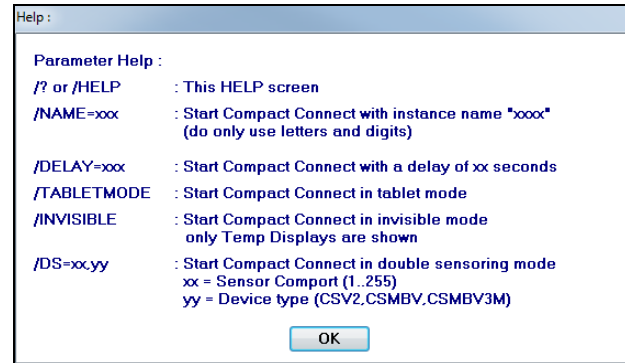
Help :

Parameter Help :

| | |
|---|---|
| /? or /HELP | : This HELP screen |
| /NAME=xxx | : Start Compact Connect with instance name "xxxx" (do only use letters and digits) |
| /DELAY=xxx | : Start Compact Connect with a delay of xx seconds |
| /TABLETMODE | : Start Compact Connect in tablet mode |
| /INVISIBLE | : Start Compact Connect in invisible mode only Temp Displays are shown |
| /DS=xx,yy | : Start Compact Connect in double sensoring mode xx = Sensor Comport (1..255) yy = Device type (CSV2,CSMBV,CSMBV3M) |

OK